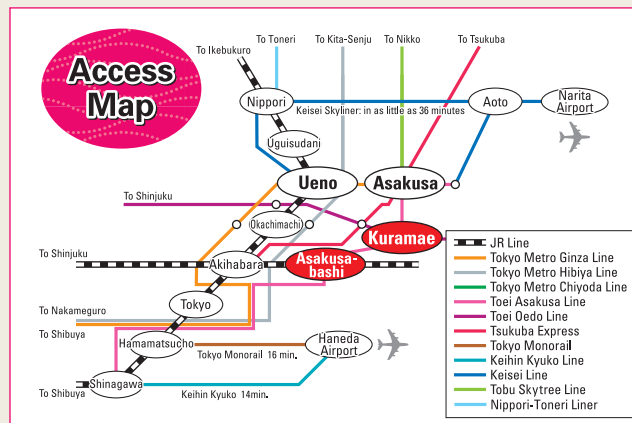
Access Map

To Ikebukuro
To Toneri
To Kita-Senju
To Nikko
To Tsukuba
Nippori
Keisei Skyliner: in as little as 36 minutes
Aoto
Narita Airport
Uguisudani
Ueno
Asakusa
To Shinjuku
Okachimachi
Kuramae
To Shinjuku
Akihabara
Asakusa-bashi
To Nakameguro
Tokyo
To Shibuya
Hamamatsucho
Haneda Airport
Tokyo Monorail 16 min.
To Shibuya
Shinagawa
Keihin Kyuko 14min.

JR Line
Tokyo Metro Ginza Line
Tokyo Metro Hibiya Line
Tokyo Metro Chiyoda Line
Toei Asakusa Line
Toei Oedo Line
Tsukuba Express
Tokyo Monorail
Keihin Kyuko Line
Keisei Line
Tobu Skytree Line
Nippori-Toneri Liner